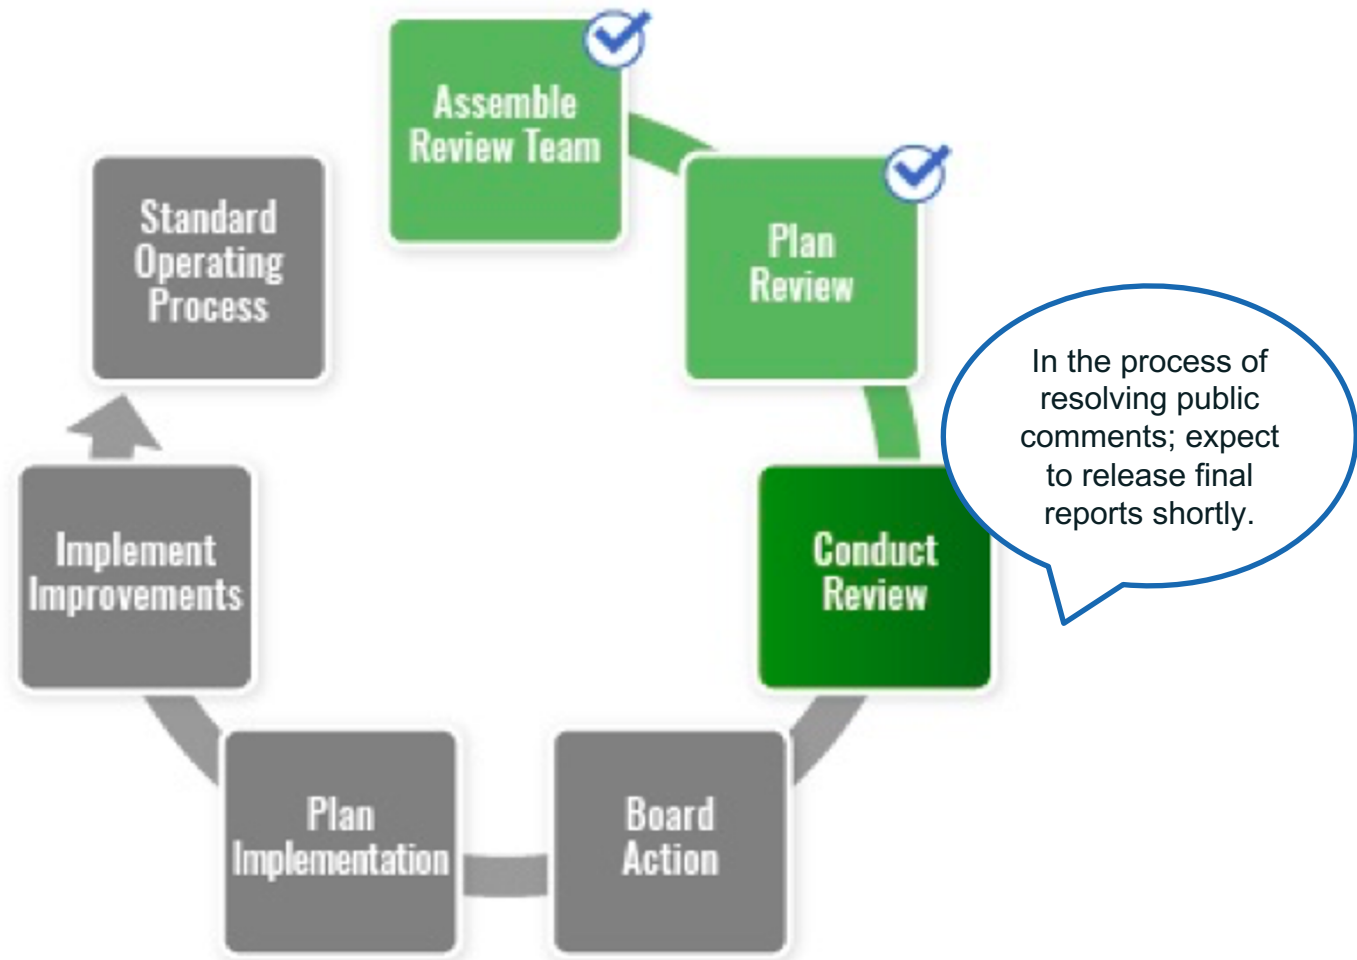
Assemble Review Team

Plan Review

In the process of resolving public comments; expect to release final reports shortly.

Conduct Review

Board Action

Plan Implementation

Implement Improvements

Standard Operating Process